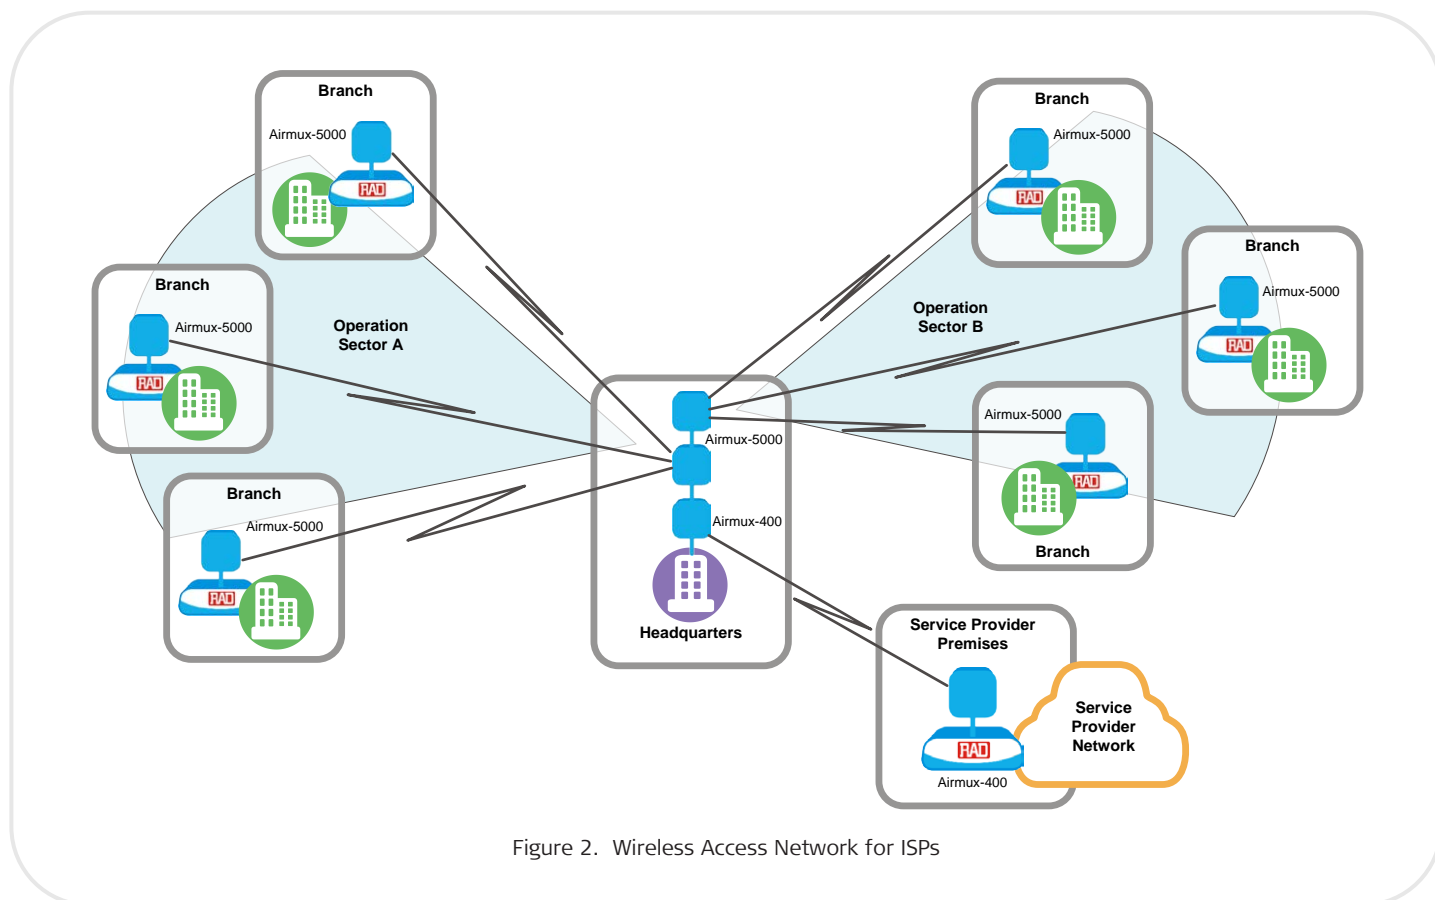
Branch
Airmux-5000
RAD

Branch
Airmux-5000
RAD

Operation Sector A

Branch
Airmux-5000
RAD

Branch
Airmux-5000
RAD

Operation Sector B

Branch
Airmux-5000
RAD

Airmux-5000
RAD
Branch

Airmux-5000
Airmux-400
Headquarters

Service Provider Premises
RAD
Airmux-400

Service Provider Network

Figure 2. Wireless Access Network for ISPs